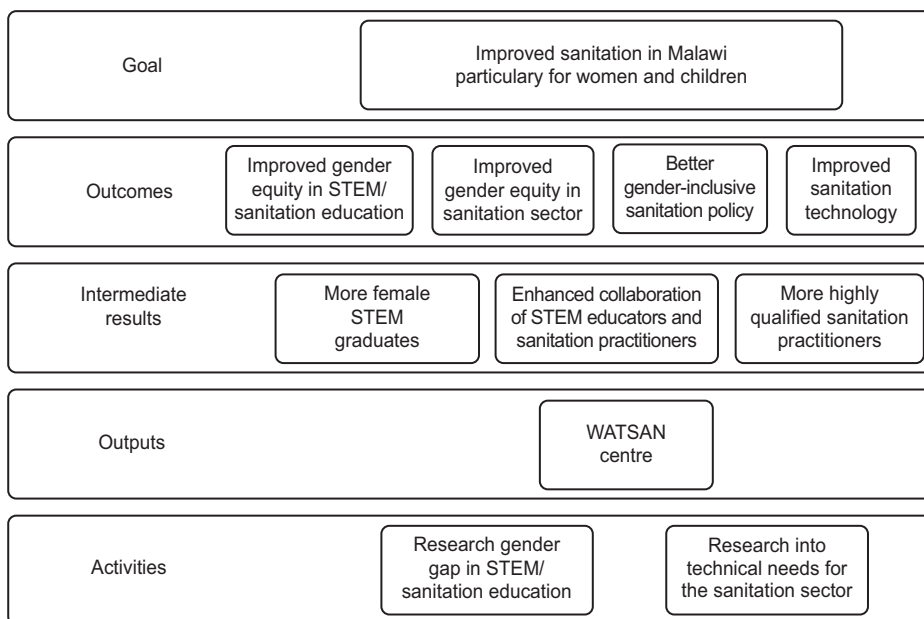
Goal

Improved sanitation in Malawi particulary for women and children

Outcomes

Improved gender equity in STEM/ sanitation education

Improved gender equity in sanitation sector

Better gender-inclusive sanitation policy

Improved sanitation technology

Intermediate results

More female STEM graduates

Enhanced collaboration of STEM educators and sanitation practitioners

More highly qualified sanitation practitioners

Outputs

WATSAN centre

Activities

Research gender gap in STEM/ sanitation education

Research into technical needs for the sanitation sector